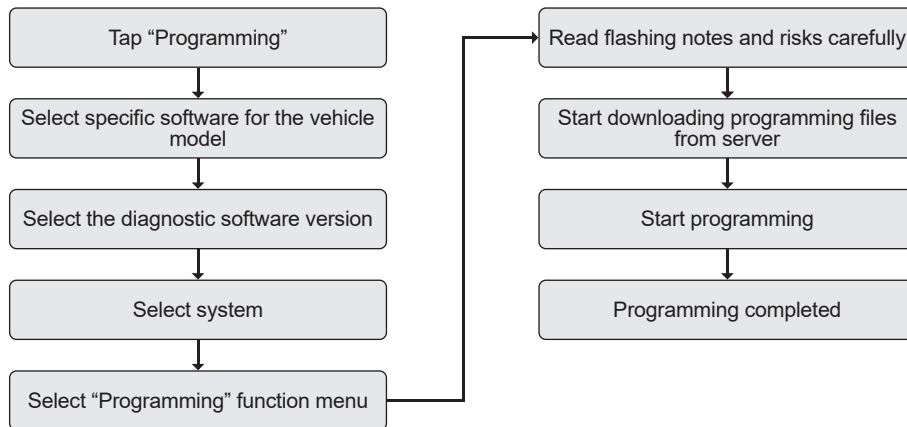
Tap “Programming”

Select specific software for the vehicle model

Select the diagnostic software version

Select system

Select “Programming” function menu

Read flashing notes and risks carefully

Start downloading programming files from server

Start programming

Programming completed